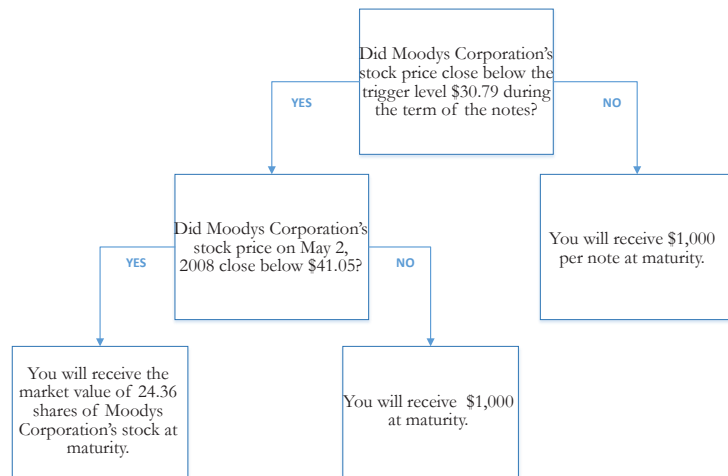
Did Moodys Corporation's stock price close below the trigger level $30.79 during the term of the notes?

YES

NO

Did Moodys Corporation's stock price on May 2, 2008 close below $41.05?

You will receive $1,000 per note at maturity.

YES

NO

You will receive the market value of 24.36 shares of Moodys Corporation's stock at maturity.

You will receive $1,000 at maturity.